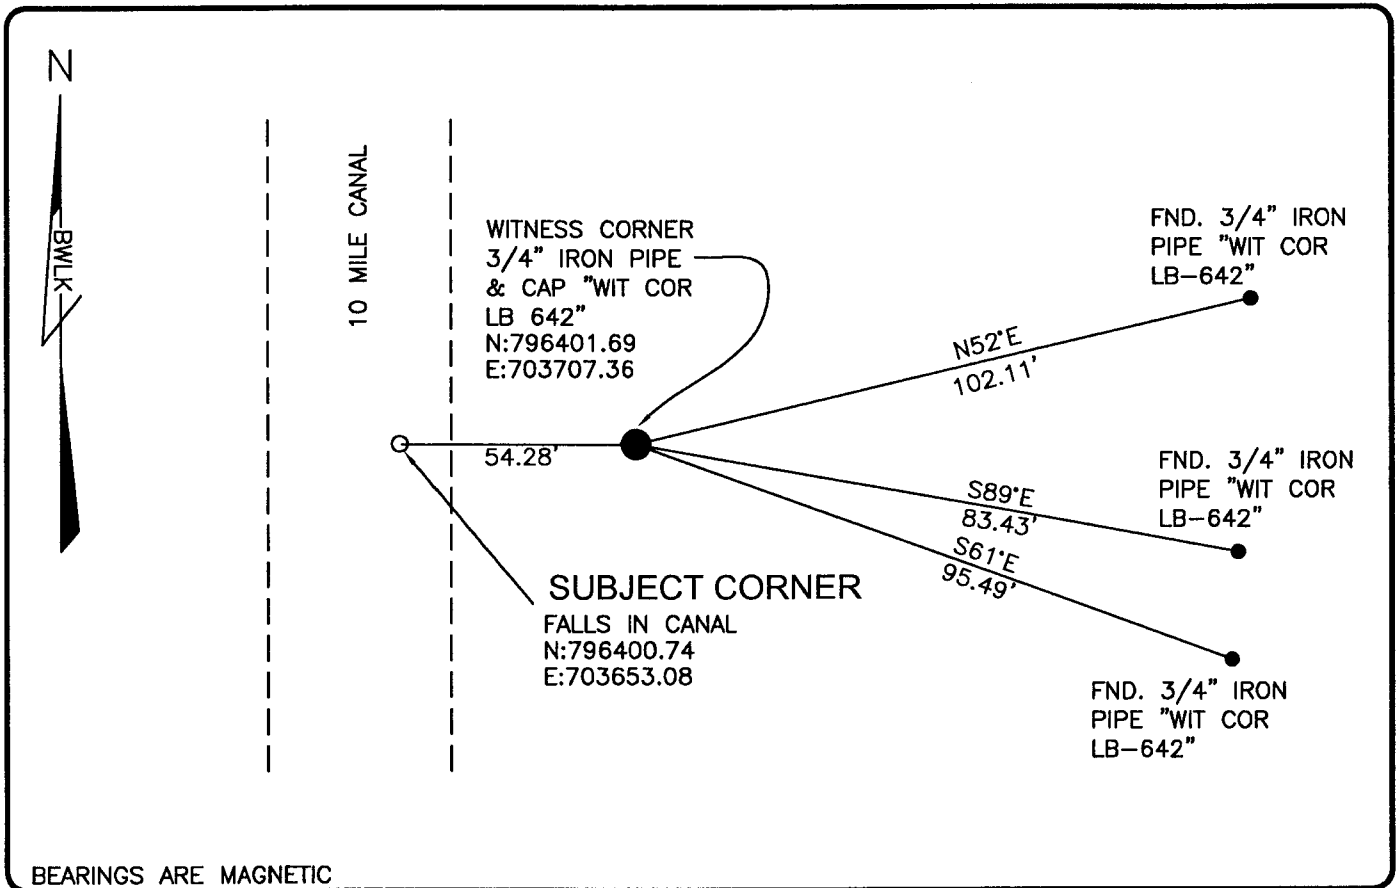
N

BWLK

10 MILE CANAL

WITNESS CORNER 3/4" IRON PIPE & CAP "WIT COR LB 642" N:796401.69 E:703707.36

FND. 3/4" IRON PIPE "WIT COR LB-642"

N52°E
102.11'

54.28'

FND. 3/4" IRON PIPE "WIT COR LB-642"

S89°E
83.43'

S61°E
95.49'

SUBJECT CORNER
FALLS IN CANAL
N:796400.74
E:703653.08

FND. 3/4" IRON PIPE "WIT COR LB-642"

BEARINGS ARE MAGNETIC